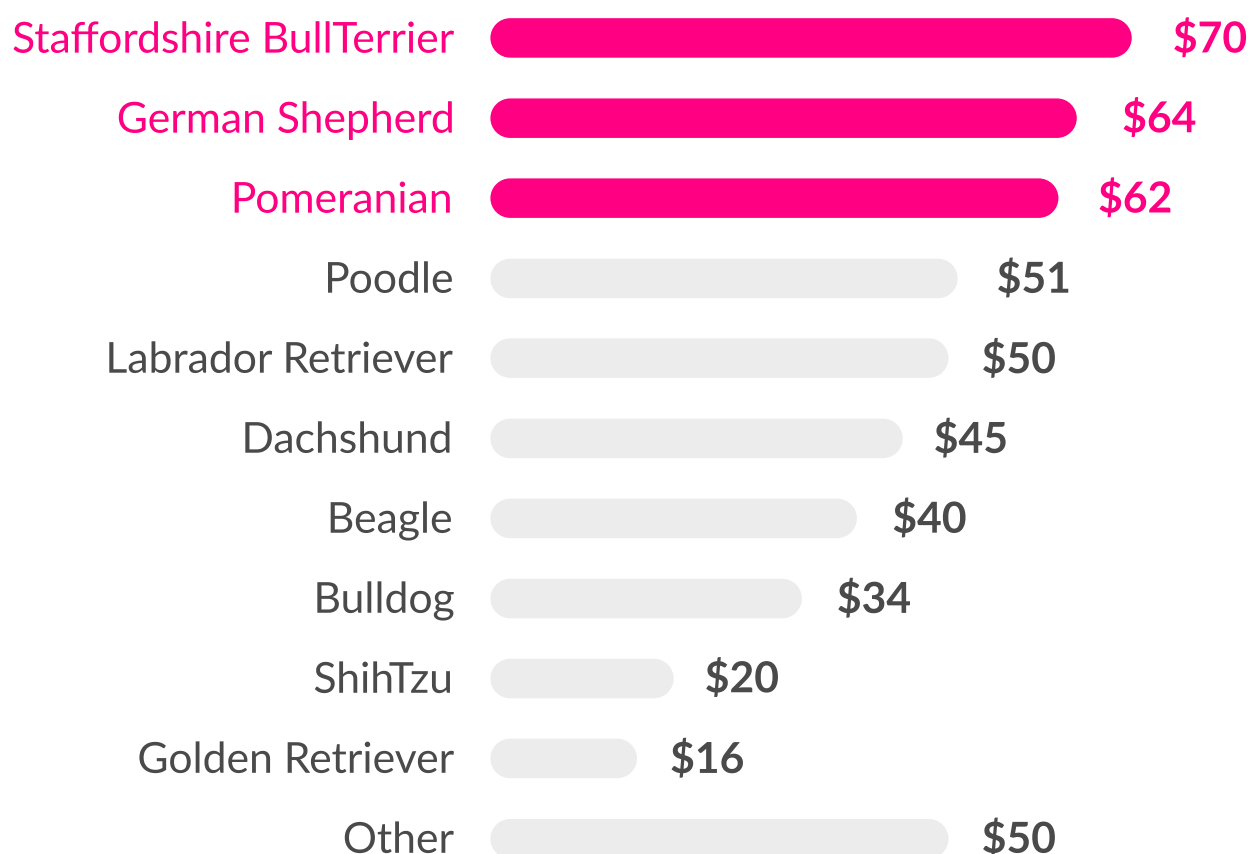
| | |
|---|---|
| Staffordshire BullTerrier | $70 |
| German Shepherd | $64 |
| Pomeranian | $62 |
| Poodle | $51 |
| Labrador Retriever | $50 |
| Dachshund | $45 |
| Beagle | $40 |
| Bulldog | $34 |
| ShihTzu | $20 |
| Golden Retriever | $16 |
| Other | $50 |